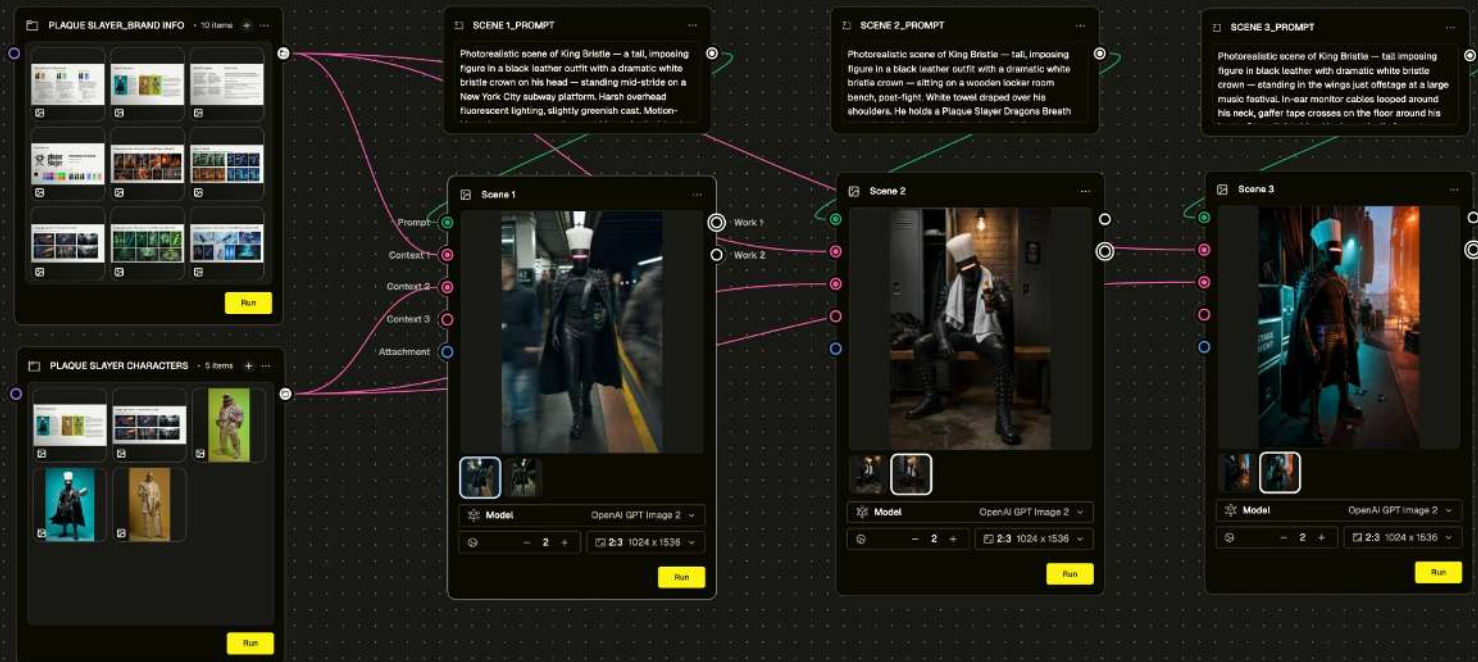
PLAQUE SLAYER_BRAND INFO · 10 items + ···

Run

PLAQUE SLAYER CHARACTERS · 5 items + ···

Run

SCENE 1_PROMPT ···

Photorealistic scene of King Bristle — a tall, imposing figure in a black leather outfit with a dramatic white bristle crown on his head — standing mid-stride on a New York City subway platform. Harsh overhead fluorescent lighting, slightly greenish cast. Motion-

Scene 1 ···

Prompt
Context 1
Context 2
Context 3
Attachment

Work 1
Work 2

Model OpenAI GPT Image 2

2

2:3 1024 x 1536

Run

SCENE 2_PROMPT ···

Photorealistic scene of King Bristle — tall, imposing figure in a black leather outfit with a dramatic white bristle crown — sitting on a wooden locker room bench, post-fight. White towel draped over his shoulders. He holds a Plaque Slayer Dragons Breath

Scene 2 ···

Model OpenAI GPT Image 2

2

2:3 1024 x 1536

Run

SCENE 3_PROMPT ···

Photorealistic scene of King Bristle — tall imposing figure in black leather with dramatic white bristle crown — standing in the wings just offstage at a large music festival. In-ear monitor cables looped around his neck, gaffer tape crosses on the floor around his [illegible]

Scene 3 ···

Model OpenAI GPT Image 2

2

2:3 1024 x 1536

Run